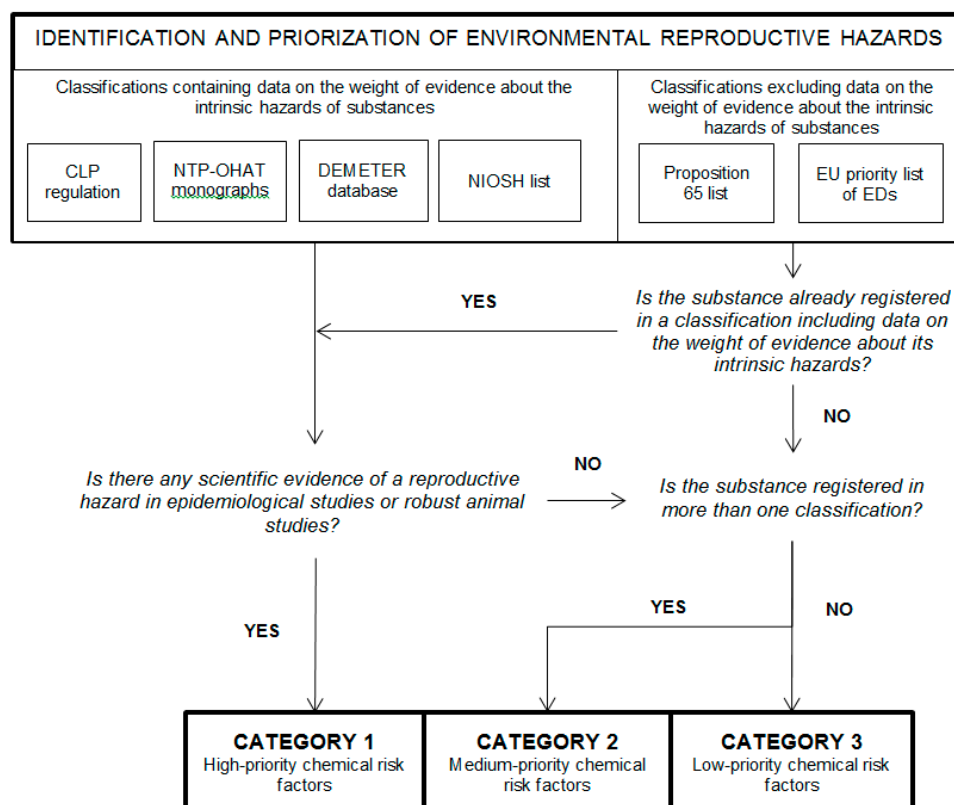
IDENTIFICATION AND PRIORIZATION OF ENVIRONMENTAL REPRODUCTIVE HAZARDS

Classifications containing data on the weight of evidence about the intrinsic hazards of substances

CLP regulation

NTP-OHAT monographs

DEMETER database

NIOSH list

Classifications excluding data on the weight of evidence about the intrinsic hazards of substances

Proposition 65 list

EU priority list of EDs

YES

Is the substance already registered in a classification including data on the weight of evidence about its intrinsic hazards?

NO

Is there any scientific evidence of a reproductive hazard in epidemiological studies or robust animal studies?

NO

Is the substance registered in more than one classification?

YES

YES

NO

CATEGORY 1
High-priority chemical risk factors

CATEGORY 2
Medium-priority chemical risk factors

CATEGORY 3
Low-priority chemical risk factors